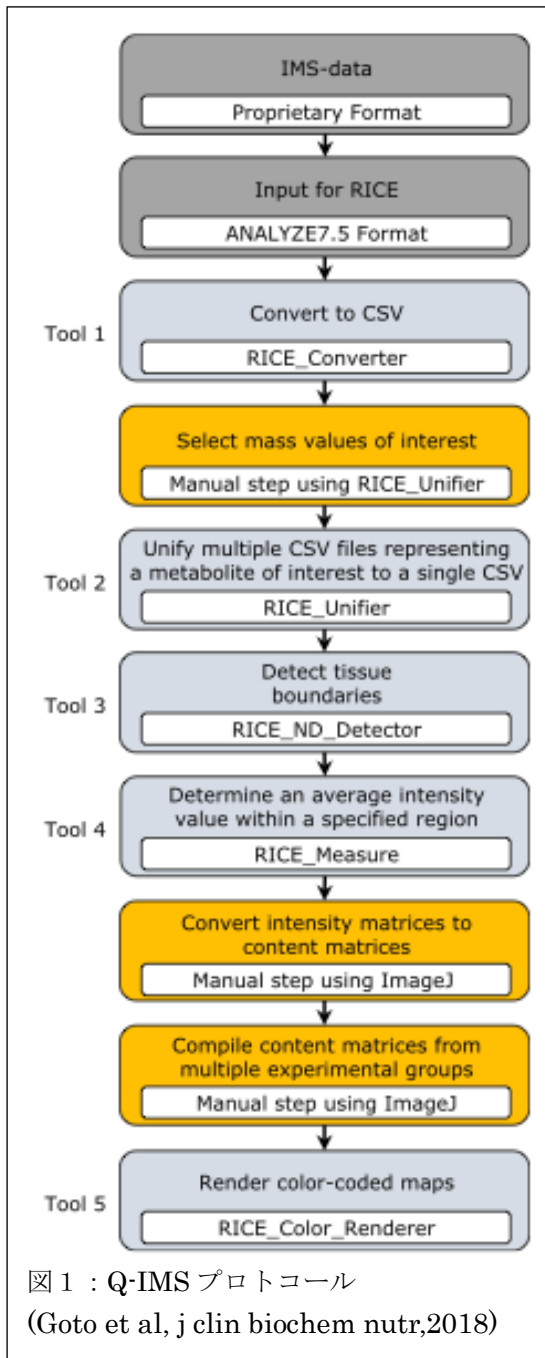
IMS-data

Proprietary Format

Input for RICE

ANALYZE7.5 Format

Tool 1

Convert to CSV

RICE_Converter

Select mass values of interest

Manual step using RICE_Unifier

Tool 2

Unify multiple CSV files representing a metabolite of interest to a single CSV

RICE_Unifier

Tool 3

Detect tissue boundaries

RICE_ND_Detector

Tool 4

Determine an average intensity value within a specified region

RICE_Measure

Convert intensity matrices to content matrices

Manual step using ImageJ

Compile content matrices from multiple experimental groups

Manual step using ImageJ

Tool 5

Render color-coded maps

RICE_Color_Renderer

図１：Q-IMS プロトコール
(Goto et al, j clin biochem nutr,2018)